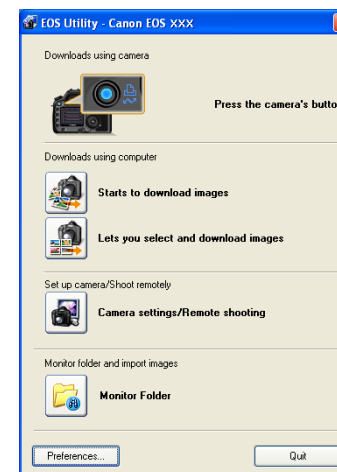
EOS Utility - Canon EOS XXX

Downloads using camera

Press the camera's butto

Downloads using computer

Starts to download images

Lets you select and download images

Set up camera/Shoot remotely

Camera settings/Remote shooting

Monitor folder and import images

Monitor Folder

Preferences...

Quit